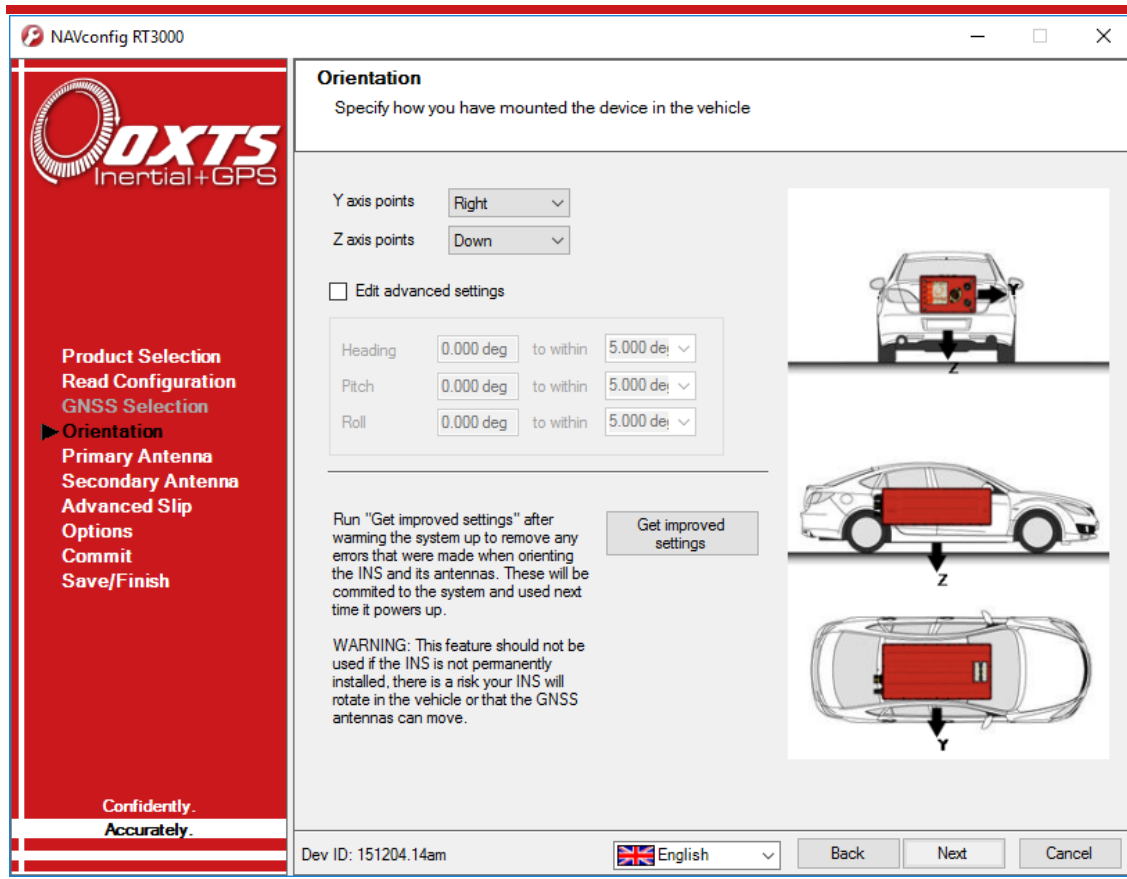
NAVconfig RT3000

OXTS
Inertial+GPS

Product Selection
Read Configuration
GNSS Selection
Orientation
Primary Antenna
Secondary Antenna
Advanced Slip
Options
Commit
Save/Finish

Confidently.
Accurately.

Orientation
Specify how you have mounted the device in the vehicle

Y axis points Right
Z axis points Down

Edit advanced settings

| | | | |
|---|---|---|---|
| Heading | 0.000 deg | to within | 5.000 de |
| Pitch | 0.000 deg | to within | 5.000 de |
| Roll | 0.000 deg | to within | 5.000 de |

Run "Get improved settings" after warming the system up to remove any errors that were made when orienting the INS and its antennas. These will be commited to the system and used next time it powers up.

WARNING: This feature should not be used if the INS is not permanently installed, there is a risk your INS will rotate in the vehicle or that the GNSS antennas can move.

Get improved settings

Y
Z
Z
Y

Dev ID: 151204.14am
English
Back
Next
Cancel